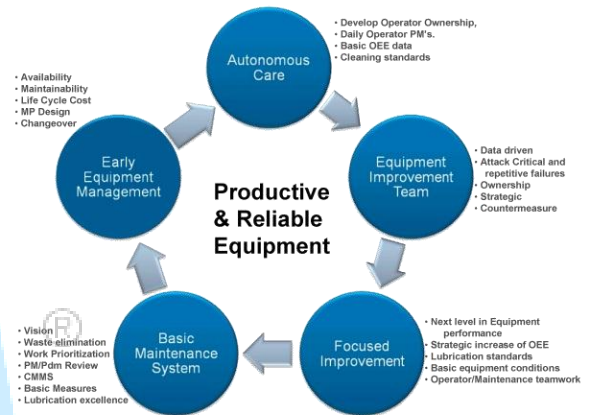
• Develop Operator Ownership,
• Daily Operator PM's.
• Basic OEE data
• Cleaning standards

Autonomous Care

• Availability
• Maintainability
• Life Cycle Cost
• MP Design
• Changeover

Early Equipment Management

Equipment Improvement Team

• Data driven
• Attack Critical and repetitive failures
• Ownership
• Strategic
• Countermeasure

Productive & Reliable Equipment

• Vision
• Waste elimination
• Work Prioritization
• PM/Pdm Review
• CMMS
• Basic Measures
• Lubrication excellence

Basic Maintenance System

Focused Improvement

• Next level in Equipment performance
• Strategic increase of OEE
• Lubrication standards
• Basic equipment conditions
• Operator/Maintenance teamwork